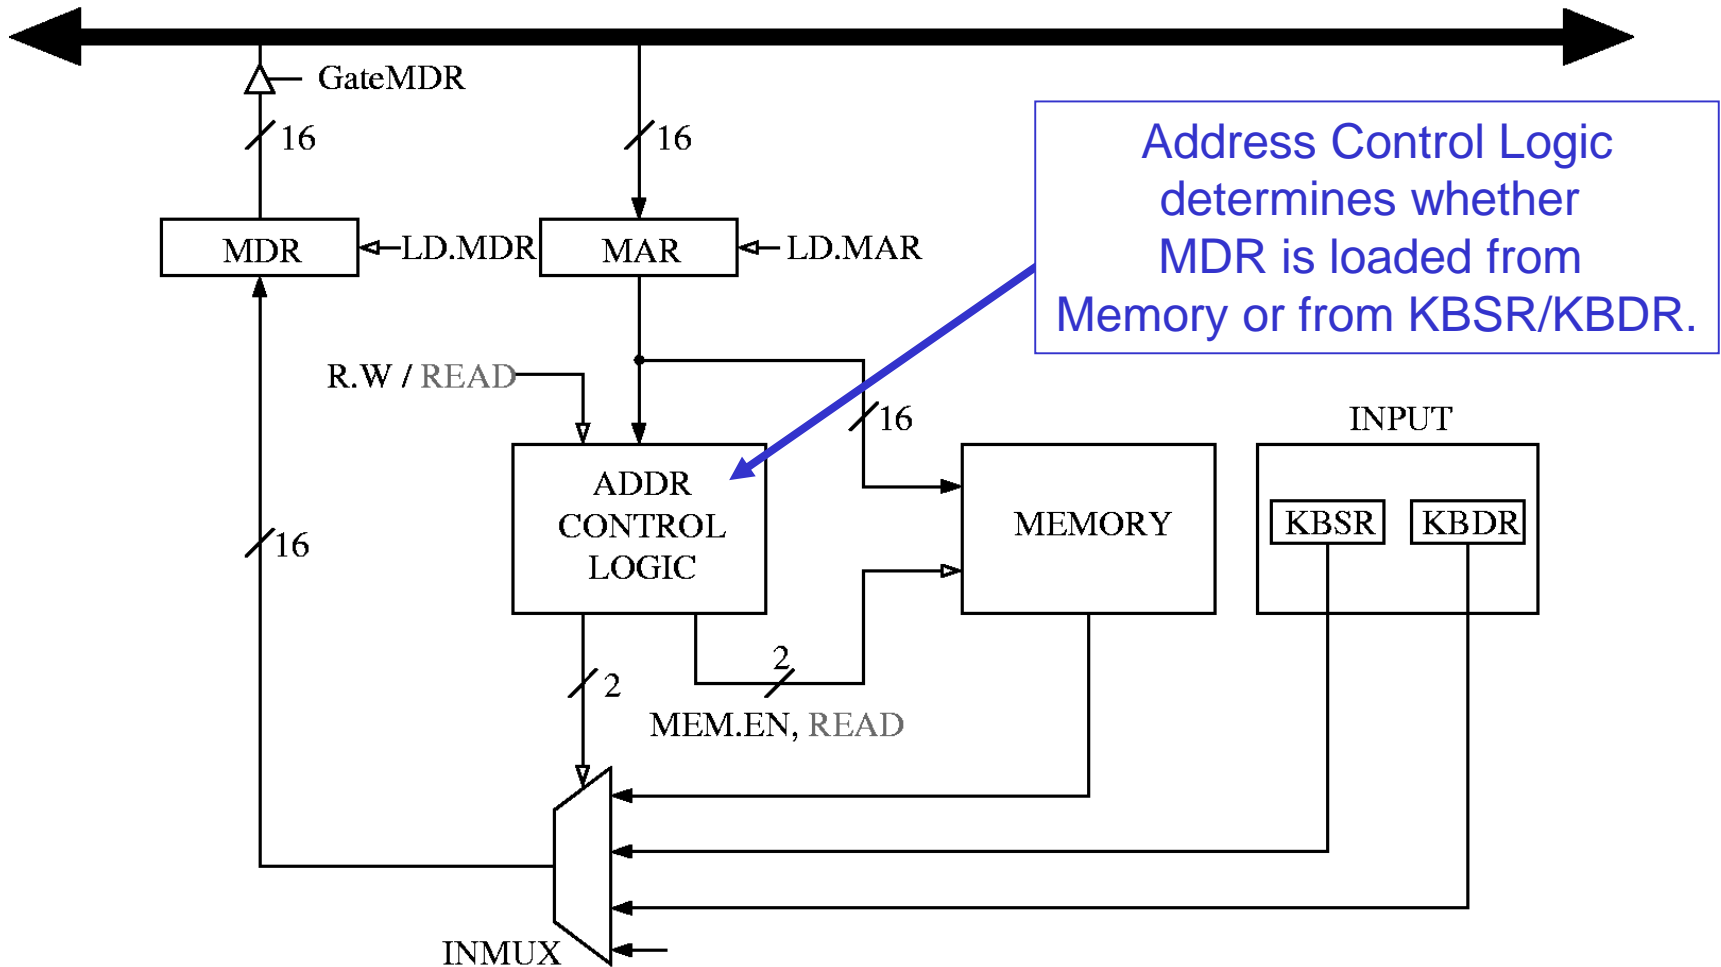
GateMDR

16

16

MDR

LD.MDR

MAR

LD.MAR

Address Control Logic determines whether MDR is loaded from Memory or from KBSR/KBDR.

R.W / READ

16

INPUT

ADDR CONTROL LOGIC

MEMORY

KBSR

KBDR

16

2

2

MEM.EN, READ

INMUX